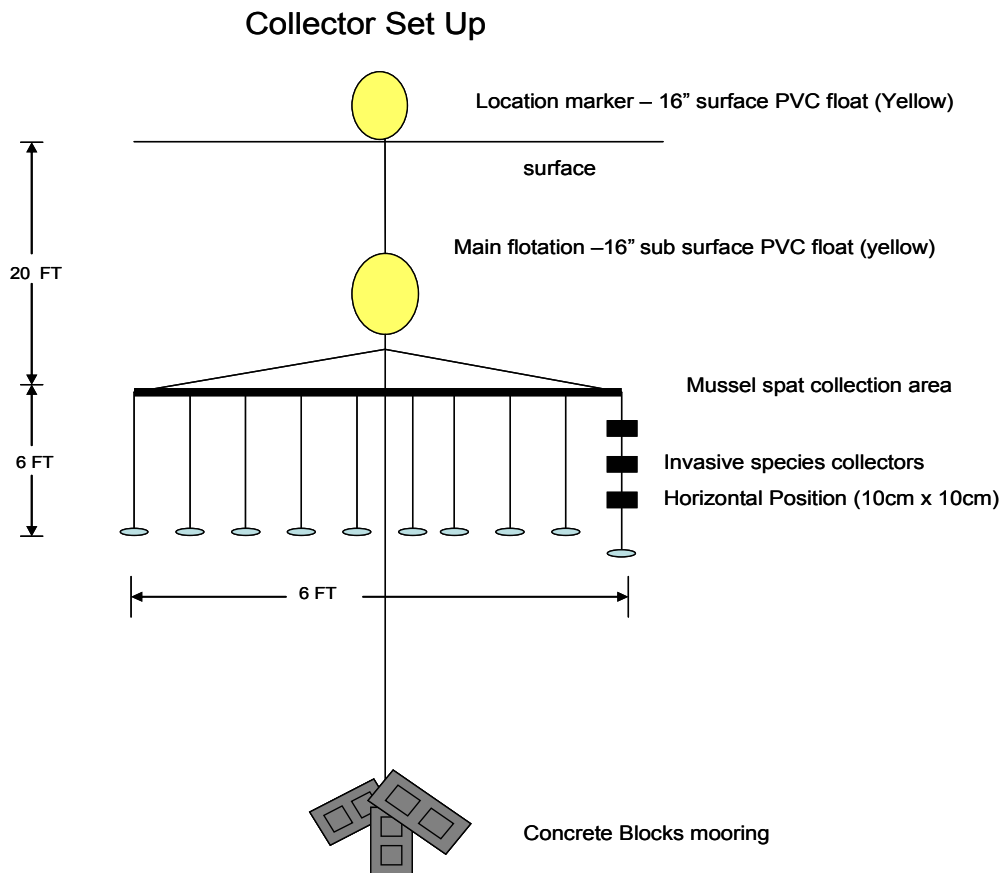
Collector Set Up

Location marker – 16” surface PVC float (Yellow)

surface

20 FT

Main flotation –16” sub surface PVC float (yellow)

Mussel spat collection area

6 FT

Invasive species collectors

Horizontal Position (10cm x 10cm)

6 FT

Concrete Blocks mooring